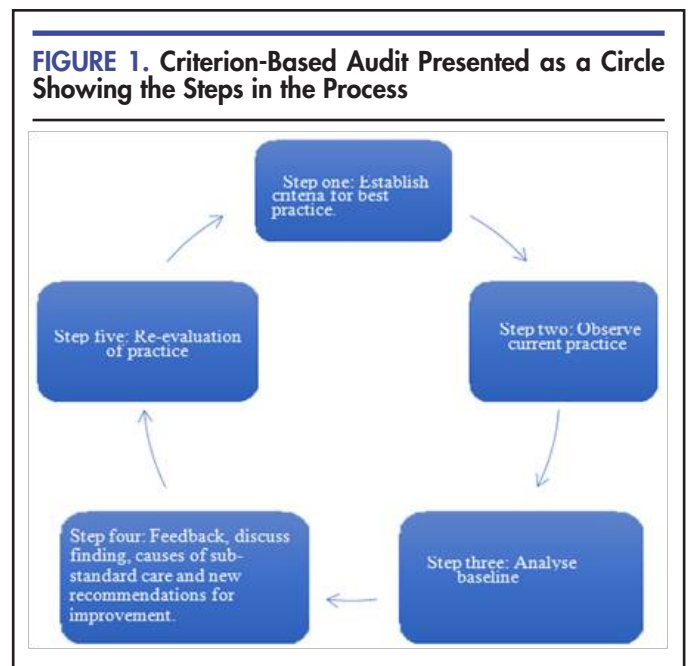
FIGURE 1. Criterion-Based Audit Presented as a Circle Showing the Steps in the Process

Step one: Establish criteria for best practice.

Step two: Observe current practice

Step three: Analyse baseline

Step four: Feedback, discuss finding, causes of sub-standard care and new recommendations for improvement.

Step five: Re-evaluation of practice